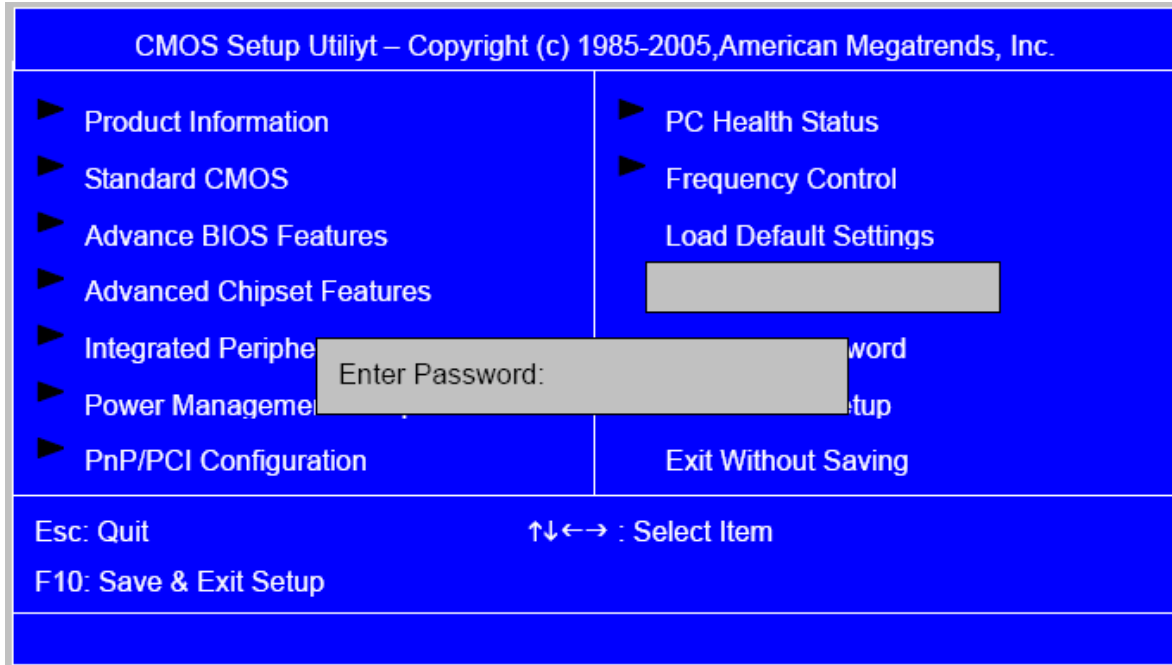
CMOS Setup Utiliyt – Copyright (c) 1985-2005,American Megatrends, Inc.

Product Information
Standard CMOS
Advance BIOS Features
Advanced Chipset Features
Integrated Periphe
Power Manageme
PnP/PCI Configuration

PC Health Status
Frequency Control
Load Default Settings

word
tup
Exit Without Saving

Enter Password:

Esc: Quit
↑↓←→ : Select Item
F10: Save & Exit Setup